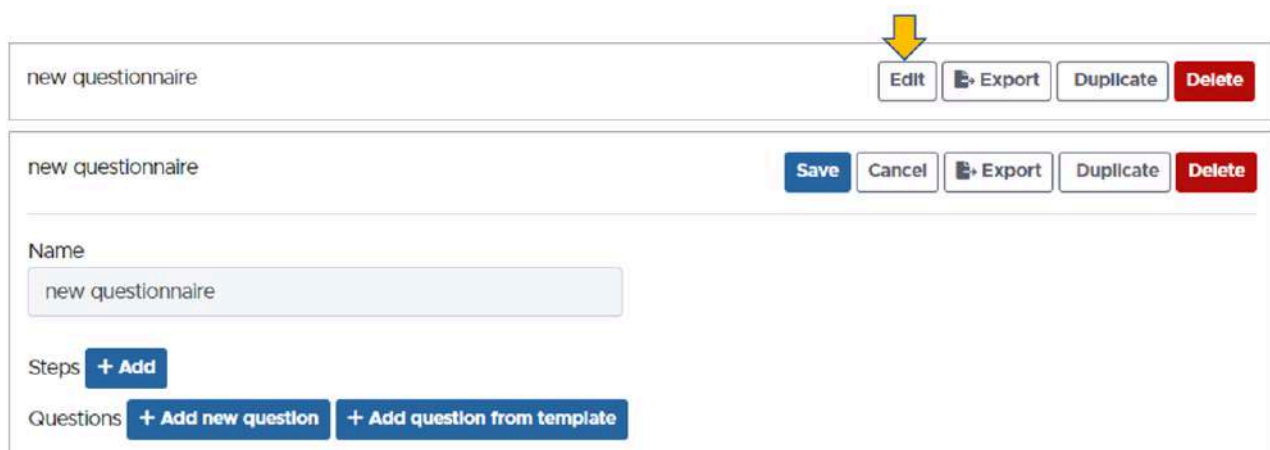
new questionnaire

Edit Export Duplicate Delete

new questionnaire

Save Cancel Export Duplicate Delete

Name

new questionnaire

Steps + Add

Questions + Add new question + Add question from template